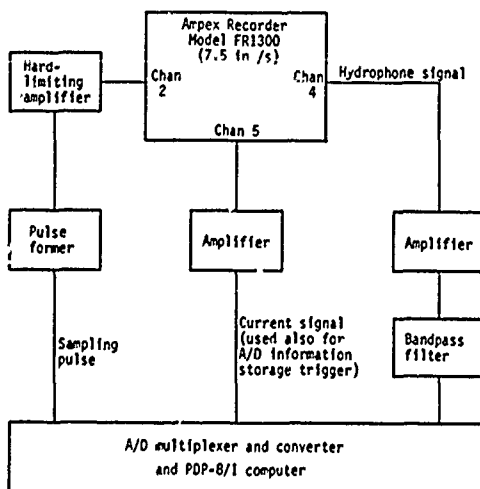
Ampex Recorder Model FR1300 (7.5 in /s)

Hard-limiting amplifier

Chan 2

Chan 4

Hydrophone signal

Chan 5

Pulse former

Amplifier

Amplifier

Sampling pulse

Current signal (used also for A/D information storage trigger)

Bandpass filter

A/D multiplexer and converter and PDP-8/I computer